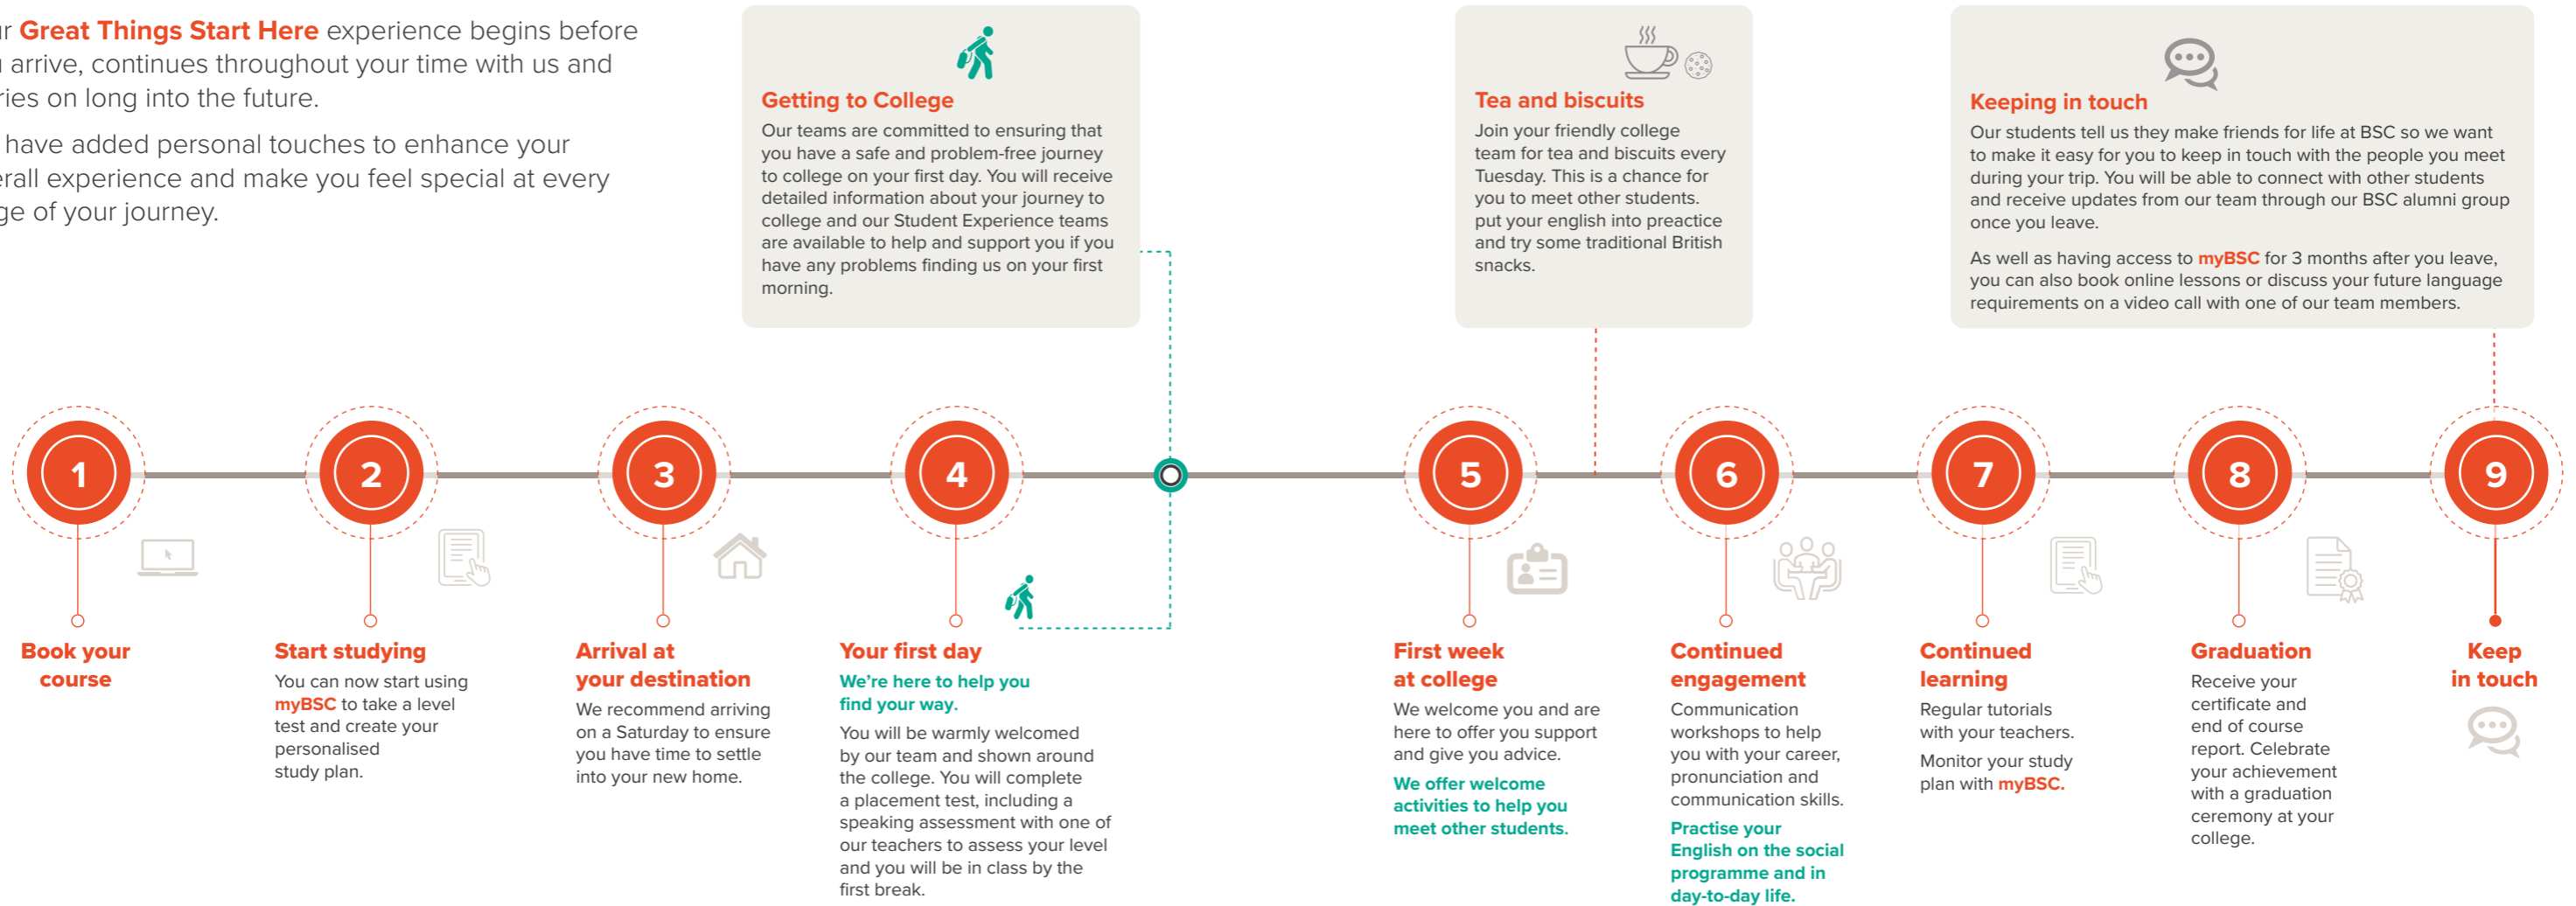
r Great Things Start Here experience begins before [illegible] arrive, continues throughout your time with us and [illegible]ies on long into the future.

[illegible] have added personal touches to enhance your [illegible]erall experience and make you feel special at every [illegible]ge of your journey.

Getting to College
Our teams are committed to ensuring that you have a safe and problem-free journey to college on your first day. You will receive detailed information about your journey to college and our Student Experience teams are available to help and support you if you have any problems finding us on your first morning.

Tea and biscuits
Join your friendly college team for tea and biscuits every Tuesday. This is a chance for you to meet other students. put your english into preactice and try some traditional British snacks.

Keeping in touch
Our students tell us they make friends for life at BSC so we want to make it easy for you to keep in touch with the people you meet during your trip. You will be able to connect with other students and receive updates from our team through our BSC alumni group once you leave.

As well as having access to myBSC for 3 months after you leave, you can also book online lessons or discuss your future language requirements on a video call with one of our team members.

1
Book your course

2
Start studying
You can now start using myBSC to take a level test and create your personalised study plan.

3
Arrival at your destination
We recommend arriving on a Saturday to ensure you have time to settle into your new home.

4
Your first day
We're here to help you find your way.
You will be warmly welcomed by our team and shown around the college. You will complete a placement test, including a speaking assessment with one of our teachers to assess your level and you will be in class by the first break.

5
First week at college
We welcome you and are here to offer you support and give you advice.
We offer welcome activities to help you meet other students.

6
Continued engagement
Communication workshops to help you with your career, pronunciation and communication skills.
Practise your English on the social programme and in day-to-day life.

7
Continued learning
Regular tutorials with your teachers.
Monitor your study plan with myBSC.

8
Graduation
Receive your certificate and end of course report. Celebrate your achievement with a graduation ceremony at your college.

9
Keep in touch